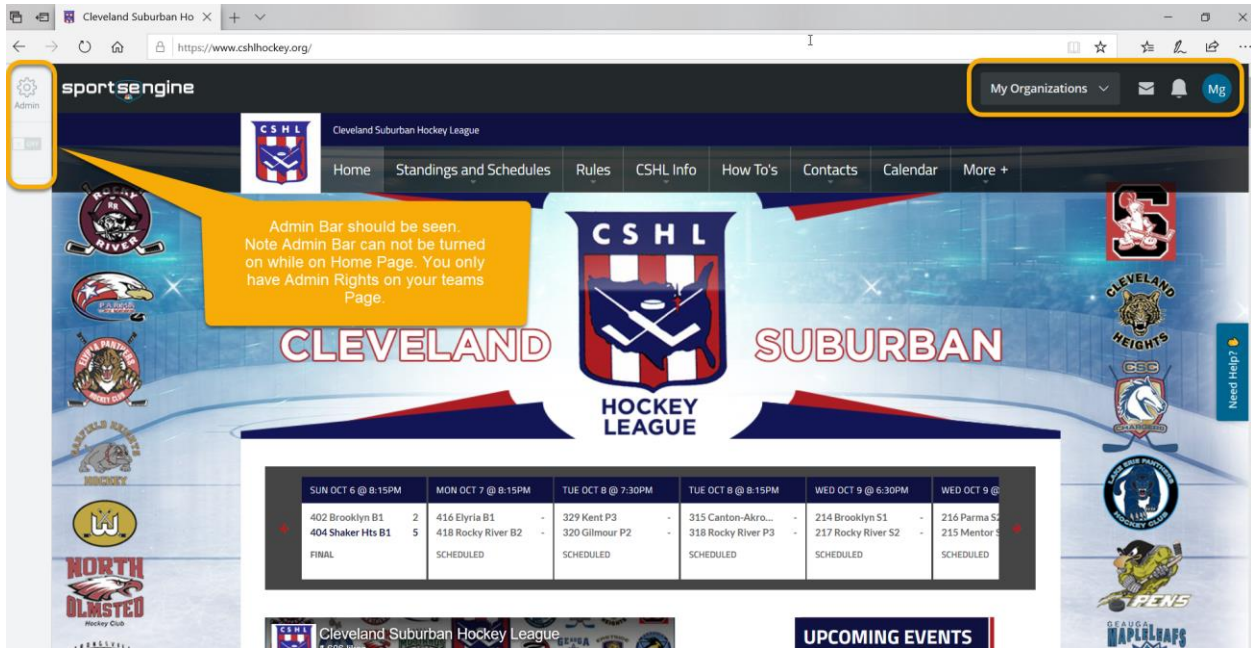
Cleveland Suburban Ho

https://www.cshlhockey.org/

Admin

sportsengine

My Organizations

Mg

CSHL

Cleveland Suburban Hockey League

Home Standings and Schedules Rules CSHL Info How To's Contacts Calendar More +

Admin Bar should be seen. Note Admin Bar can not be turned on while on Home Page. You only have Admin Rights on your teams Page.

ROCKY RIVER

PARMA

ELYRIA PANTHERS HOCKEY CLUB

GARFIELD HEIGHTS HOCKEY

NORTH OLMSTED Hockey Club

CSHL

CLEVELAND SUBURBAN

HOCKEY LEAGUE

CLEVELAND HEIGHTS

CSC

CHARGERS

LAKE ERIE PANTHERS HOCKEY CLUB

PENS

GEAUGA MAPLE LEAFS

Need Help?

| SUN OCT 6 @ 8:15PM | MON OCT 7 @ 8:15PM | TUE OCT 8 @ 7:30PM | TUE OCT 8 @ 8:15PM | WED OCT 9 @ 6:30PM | WED OCT 9 @ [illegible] |
|---|---|---|---|---|---|
| 402 Brooklyn B1 2 | 416 Elyria B1 - | 329 Kent P3 - | 315 Canton-Akro... - | 214 Brooklyn S1 - | 216 Parma S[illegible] |
| 404 Shaker Hts B1 5 | 418 Rocky River B2 - | 320 Gilmour P2 - | 318 Rocky River P3 - | 217 Rocky River S2 - | 215 Mentor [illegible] |
| FINAL | SCHEDULED | SCHEDULED | SCHEDULED | SCHEDULED | SCHEDULED |

Cleveland Suburban Hockey League

UPCOMING EVENTS